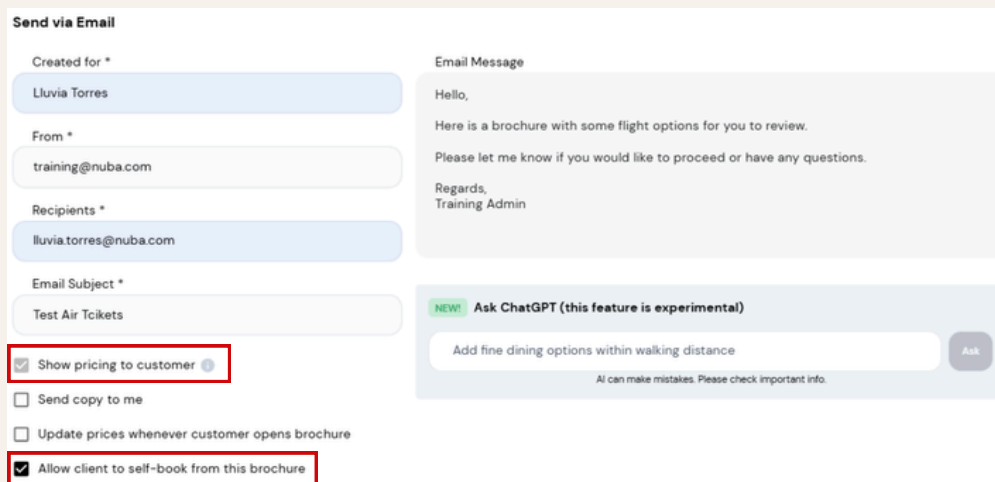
Send via Email

Created for *

Lluvia Torres

From *

training@nuba.com

Recipients *

lluvia.torres@nuba.com

Email Subject *

Test Air Tcikets

Show pricing to customer

Send copy to me

Update prices whenever customer opens brochure

Allow client to self-book from this brochure

Email Message

Hello,

Here is a brochure with some flight options for you to review.

Please let me know if you would like to proceed or have any questions.

Regards,
Training Admin

NEW! Ask ChatGPT (this feature is experimental)

Add fine dining options within walking distance

Ask

AI can make mistakes. Please check important info.